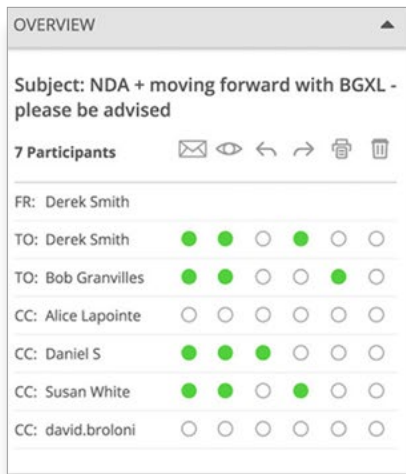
OVERVIEW

Subject: NDA + moving forward with BGXL - please be advised

7 Participants

FR: Derek Smith
TO: Derek Smith
TO: Bob Granvilles
CC: Alice Lapointe
CC: Daniel S
CC: Susan White
CC: david.broloni